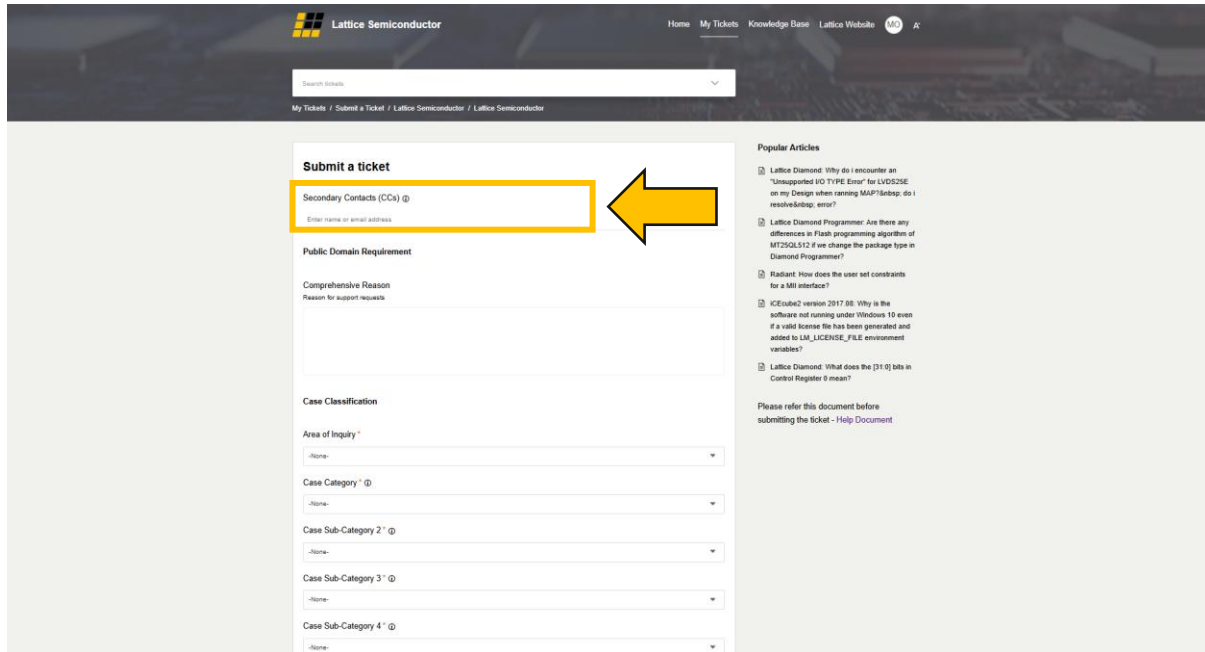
Lattice Semiconductor

Home My Tickets Knowledge Base Lattice Website MO A

Search tickets

My Tickets / Submit a Ticket / Lattice Semiconductor / Lattice Semiconductor

Submit a ticket

Secondary Contacts (CCs)

Enter name or email address

Public Domain Requirement

Comprehensive Reason
Reason for support requests

Case Classification

Area of Inquiry *
-None-

Case Category *
-None-

Case Sub-Category 2 *
-None-

Case Sub-Category 3 *
-None-

Case Sub-Category 4 *
-None-

Popular Articles

Lattice Diamond: Why do i encounter an "Unsupported I/O TYPE Error" for LVDS25E on my Design when running MAP?&nbsp; do i resolve&nbsp; error?

Lattice Diamond Programmer: Are there any differences in Flash programming algorithm of MT25QL512 if we change the package type in Diamond Programmer?

Radiant: How does the user set constraints for a MII interface?

iCEcube2 version 2017.08: Why is the software not running under Windows 10 even if a valid license file has been generated and added to LM_LICENSE_FILE environment variables?

Lattice Diamond: What does the [31:0] bits in Control Register 0 mean?

Please refer this document before submitting the ticket - Help Document